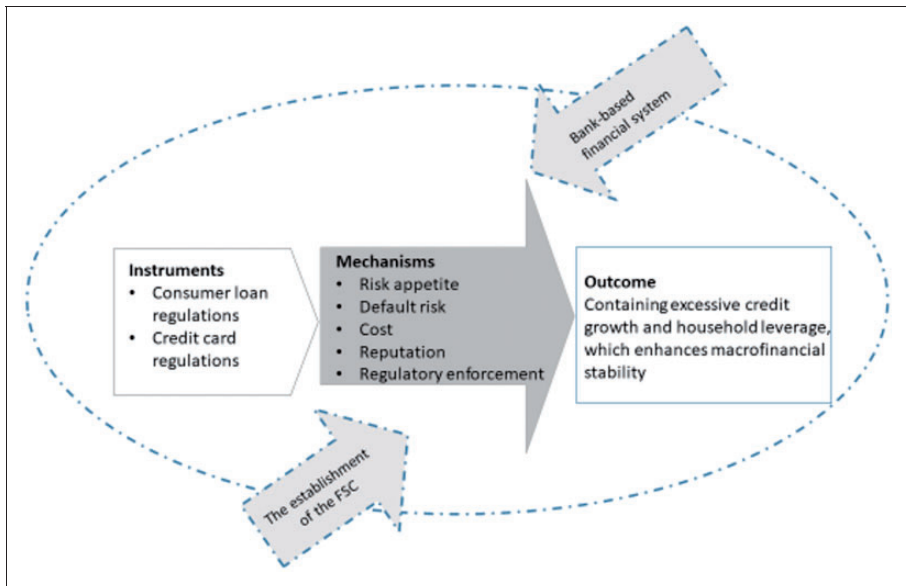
Bank-based financial system

Instruments
• Consumer loan regulations
• Credit card regulations

Mechanisms
• Risk appetite
• Default risk
• Cost
• Reputation
• Regulatory enforcement

Outcome
Containing excessive credit growth and household leverage, which enhances macrofinancial stability

The establishment of the FSC